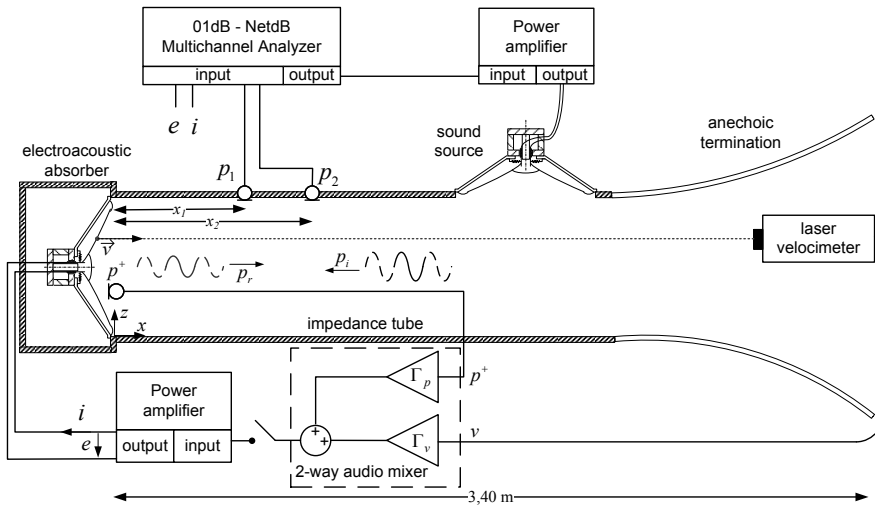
01dB - NetdB
Multichannel Analyzer
input
output

Power
amplifier
input
output

$e$ $i$

sound
source

anechoic
termination

electroacoustic
absorber

$p_1$
$p_2$

$x_1$
$x_2$

$\vec{v}$

laser
velocimeter

$p^+$
$p_r$
$p_i$

$z$
$x$

impedance tube

$\Gamma_p$
$p^+$

Power
amplifier
output
input

$i$
$e$

$\Gamma_v$
$v$

+
+

2-way audio mixer

3,40 m